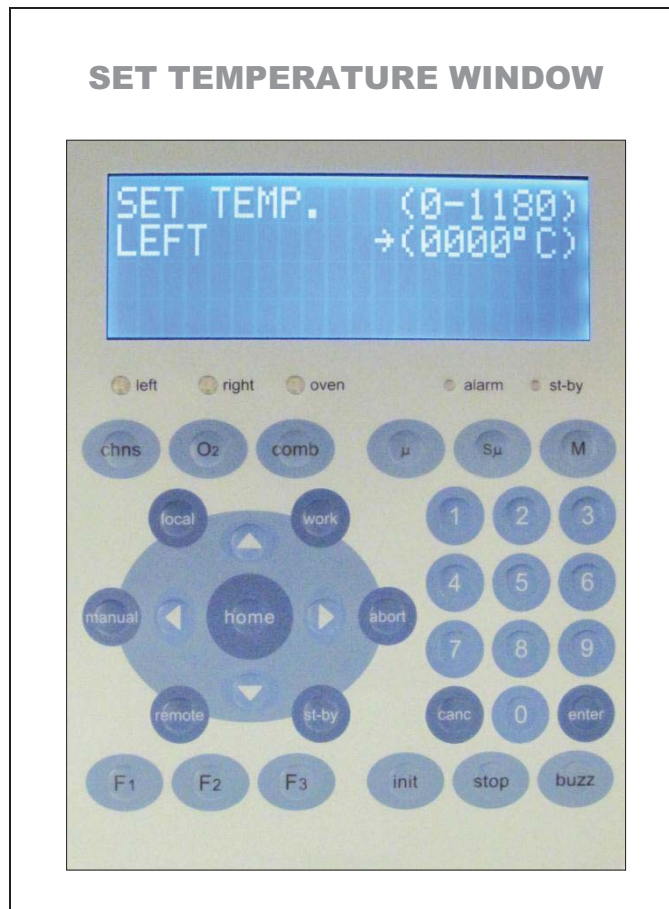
SET TEMPERATURE WINDOW

SET TEMP. (0-1180)
LEFT →(0000°C)

left right oven alarm st-by

chns $O_2$ comb μ Sμ M

local work
1 2 3
manual home abort
4 5 6
7 8 9
remote st-by
canc 0 enter

$F_1$ $F_2$ $F_3$ init stop buzz